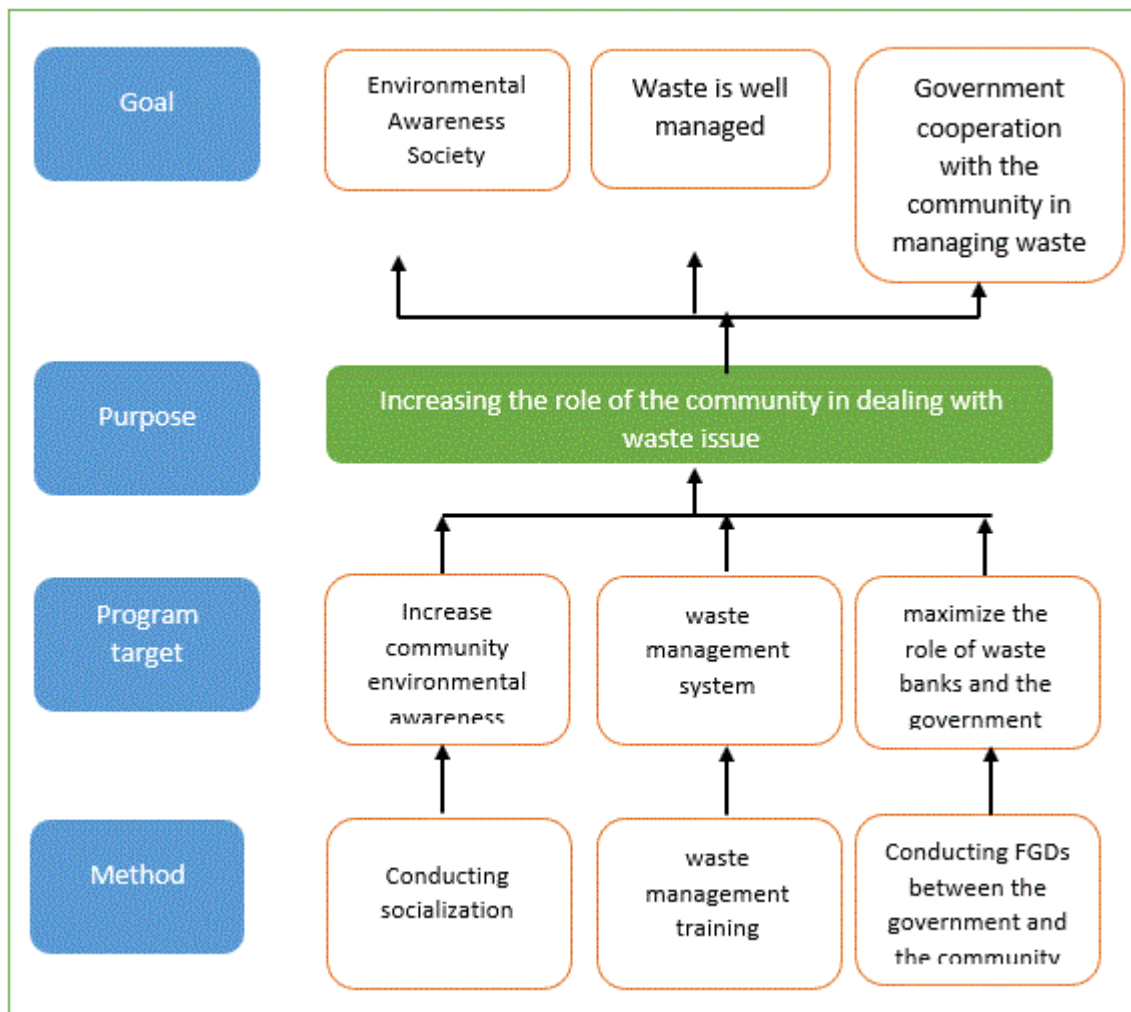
Goal

Environmental Awareness Society

Waste is well managed

Government cooperation with the community in managing waste

Purpose

Increasing the role of the community in dealing with waste issue

Program target

Increase community environmental awareness

waste management system

maximize the role of waste banks and the government

Method

Conducting socialization

waste management training

Conducting FGDs between the government and the community